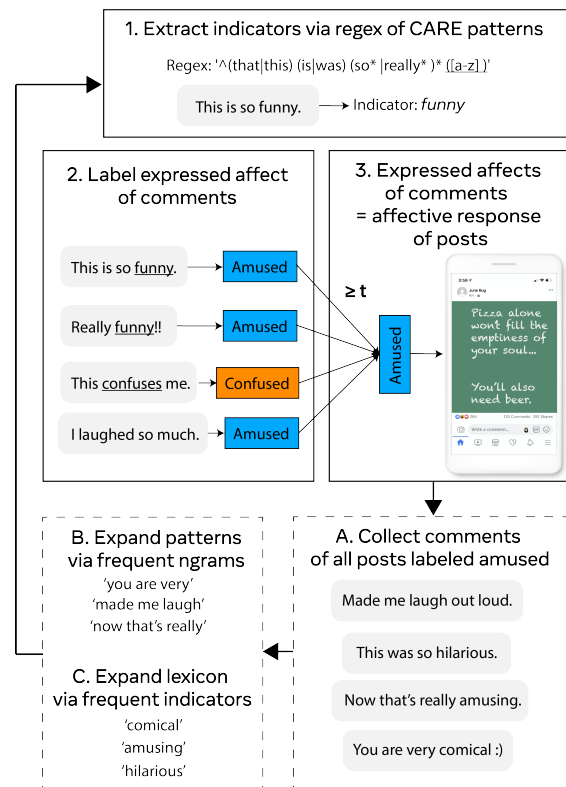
1. Extract indicators via regex of CARE patterns

Regex: '^(that|this) (is|was) (so* |really* )* ([a-z] )'

This is so funny. → Indicator: *funny*

2. Label expressed affect of comments

This is so funny. → Amused

Really funny!! → Amused

This confuses me. → Confused

I laughed so much. → Amused

3. Expressed affects of comments = affective response of posts

≥ t

Amused

Pizza alone won't fill the emptiness of your soul...

You'll also need beer.

A. Collect comments of all posts labeled amused

Made me laugh out loud.

This was so hilarious.

Now that's really amusing.

You are very comical :)

B. Expand patterns via frequent ngrams

'you are very'

'made me laugh'

'now that's really'

C. Expand lexicon via frequent indicators

'comical'

'amusing'

'hilarious'